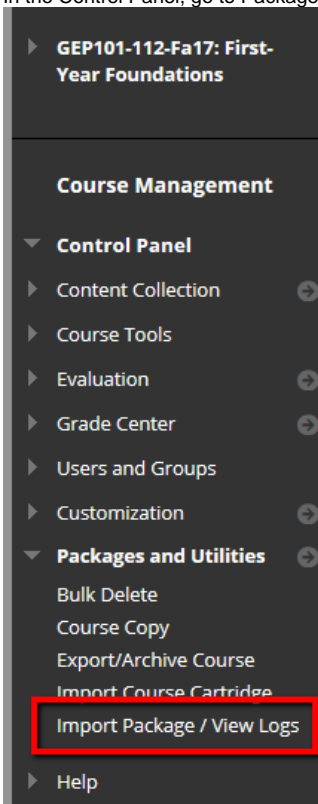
In the Control Panel, go to Package

GEP101-112-Fa17: First-Year Foundations

Course Management

Control Panel

Content Collection

Course Tools

Evaluation

Grade Center

Users and Groups

Customization

Packages and Utilities

Bulk Delete

Course Copy

Export/Archive Course

Import Course Cartridge

Import Package / View Logs

Help